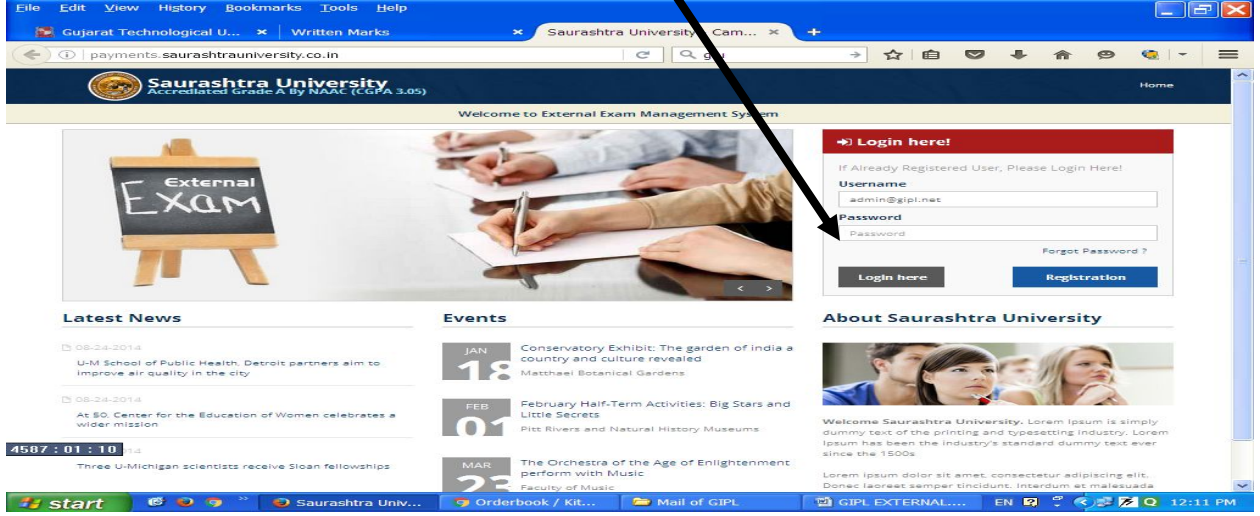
File Edit View History Bookmarks Tools Help

Gujarat Technological U... × | Written Marks × | Saurashtra University Cam... × +

payments.saurashtrauniversity.co.in

gi

Saurashtra University
Accredited Grade A By NAAC (CGPA 3.05)

Home

Welcome to External Exam Management System

External Exam

Login here!

If Already Registered User, Please Login Here!

Username

admin@gipl.net

Password

Password

Forgot Password ?

Login here

Registration

Latest News

08-24-2014
U-M School of Public Health, Detroit partners aim to improve air quality in the city

08-24-2014
At 50, Center for the Education of Women celebrates a wider mission

4587 : 01 : 10 14
Three U-Michigan scientists receive Sloan fellowships

Events

JAN 18
Conservatory Exhibit: The garden of india a country and culture revealed
Matthaei Botanical Gardens

FEB 01
February Half-Term Activities: Big Stars and Little Secrets
Pitt Rivers and Natural History Museums

MAR 23
The Orchestra of the Age of Enlightenment perform with Music
Faculty of Music

About Saurashtra University

Welcome Saurashtra University. Lorem Ipsum is simply dummy text of the printing and typesetting industry. Lorem Ipsum has been the industry's standard dummy text ever since the 1500s

Lorem ipsum dolor sit amet, consectetur adipiscing elit. Donec laoreet semper tincidunt. Interdum et malesuada

start | Saurashtra Univ... | Orderbook / Kit... | Mail of GIPL | GIPL EXTERNAL.... | EN | 12:11 PM